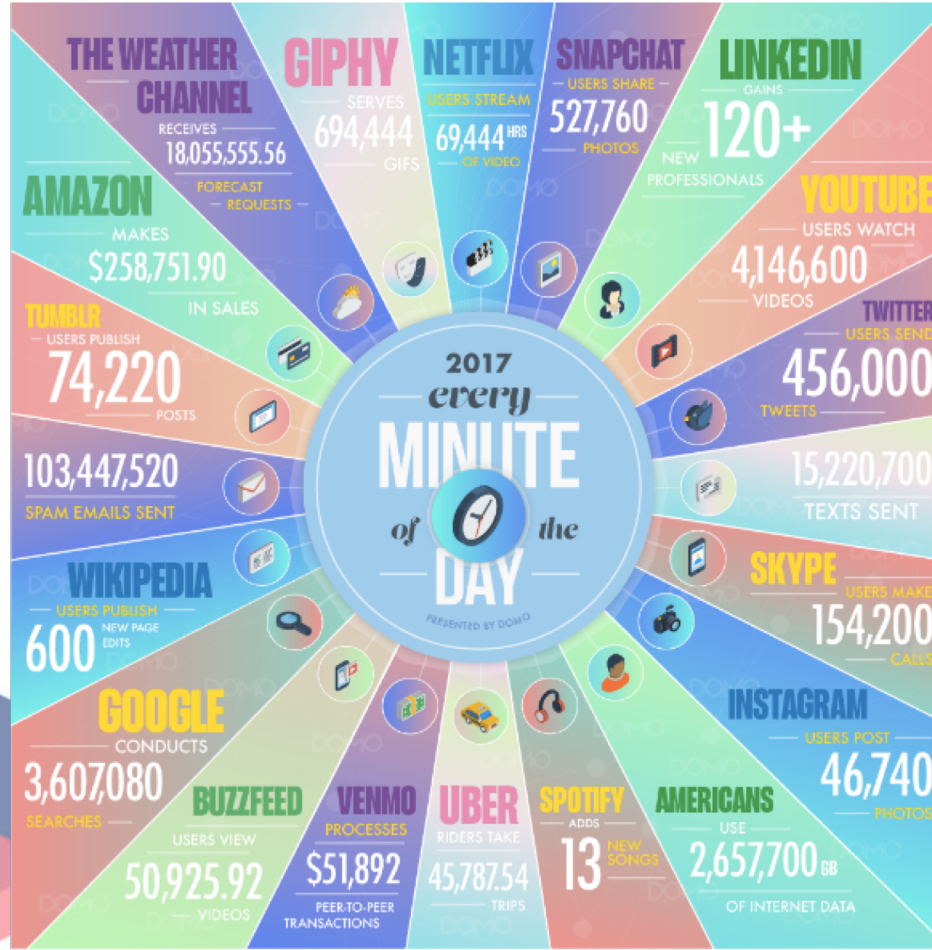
THE WEATHER CHANNEL
RECEIVES
18,055,555.56
FORECAST REQUESTS

GIPHY
SERVES
694,444
GIFS

NETFLIX
USERS STREAM
69,444 HRS
OF VIDEO

SNAPCHAT
USERS SHARE
527,760
PHOTOS

LINKEDIN
GAINS
120+
NEW PROFESSIONALS

AMAZON
MAKES
$258,751.90
IN SALES

YOUTUBE
USERS WATCH
4,146,600
VIDEOS

TUMBLR
USERS PUBLISH
74,220
POSTS

TWITTER
USERS SEND
456,000
TWEETS

2017
every
MINUTE
of the
DAY
PRESENTED BY DOMO

103,447,520
SPAM EMAILS SENT

15,220,700
TEXTS SENT

SKYPE
USERS MAKE
154,200
CALLS

WIKIPEDIA
USERS PUBLISH
600 NEW PAGE EDITS

INSTAGRAM
USERS POST
46,740
PHOTOS

GOOGLE
CONDUCTS
3,607,080
SEARCHES

BUZZFEED
USERS VIEW
50,925.92
VIDEOS

VENMO
PROCESSES
$51,892
PEER-TO-PEER TRANSACTIONS

UBER
RIDERS TAKE
45,787.54
TRIPS

SPOTIFY
ADDS
13 NEW SONGS

AMERICANS
USE
2,657,700 GB
OF INTERNET DATA

DOMO